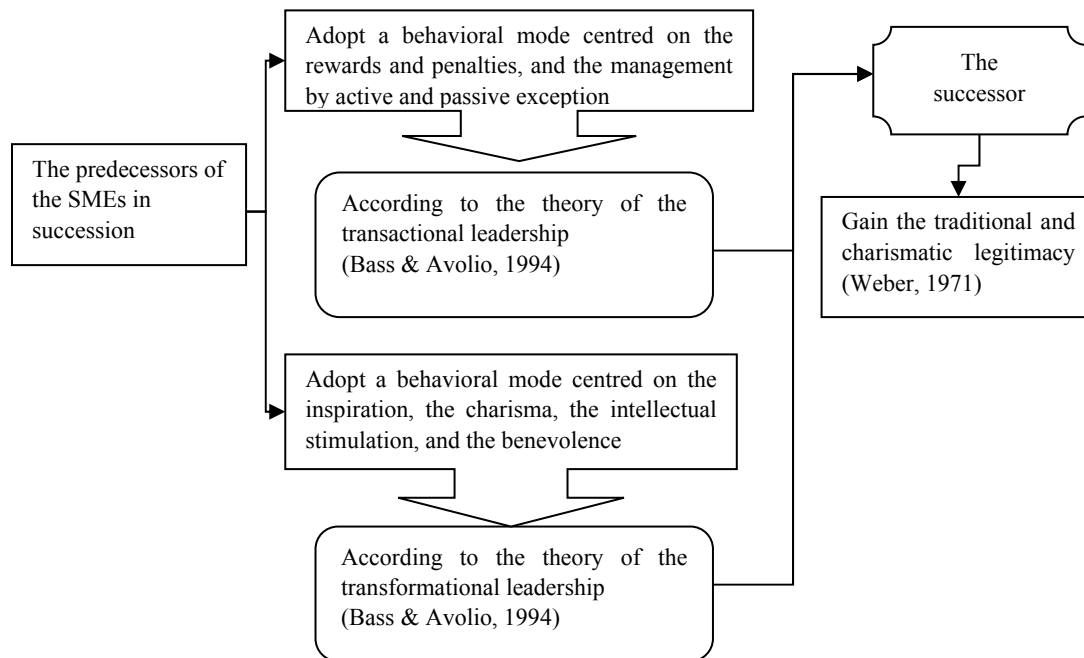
The predecessors of the SMEs in succession

Adopt a behavioral mode centred on the rewards and penalties, and the management by active and passive exception

According to the theory of the transactional leadership (Bass & Avolio, 1994)

Adopt a behavioral mode centred on the inspiration, the charisma, the intellectual stimulation, and the benevolence

According to the theory of the transformational leadership (Bass & Avolio, 1994)

The successor

Gain the traditional and charismatic legitimacy (Weber, 1971)